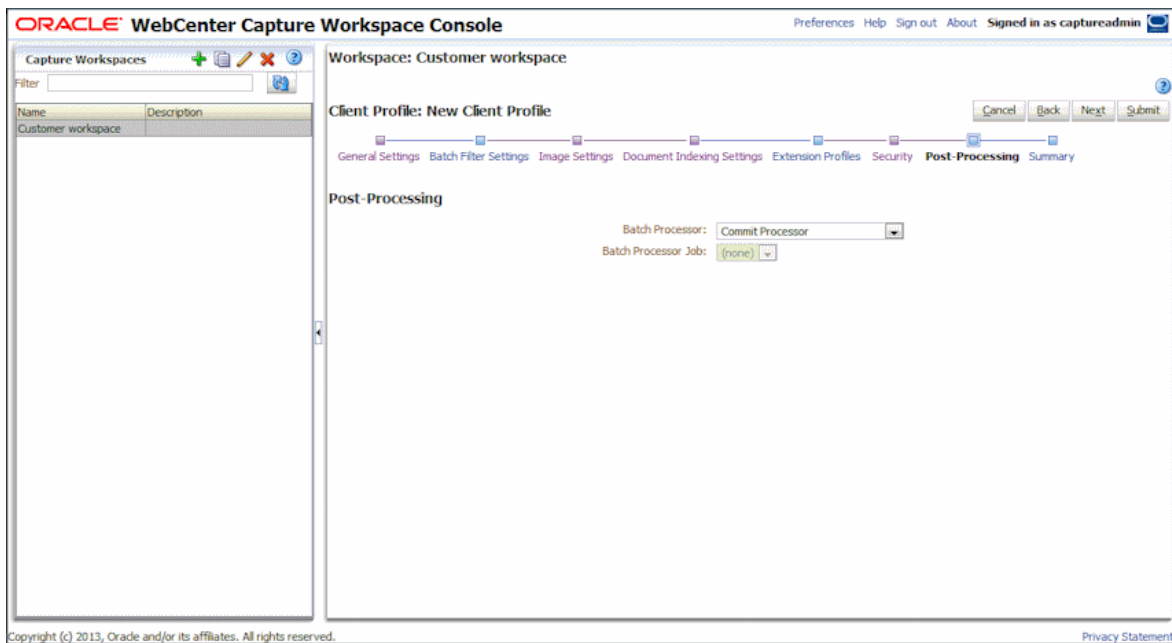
ORACLE WebCenter Capture Workspace Console

Preferences Help Sign out About Signed in as captureadmin

Capture Workspaces

Filter

| Name | Description |
|---|---|
| Customer workspace | |

Workspace: Customer workspace

Client Profile: New Client Profile

Cancel Back Next Submit

General Settings Batch Filter Settings Image Settings Document Indexing Settings Extension Profiles Security Post-Processing Summary

Post-Processing

Batch Processor: Commit Processor

Batch Processor Job: (none)

Copyright (c) 2013, Oracle and/or its affiliates. All rights reserved.

Privacy Statement